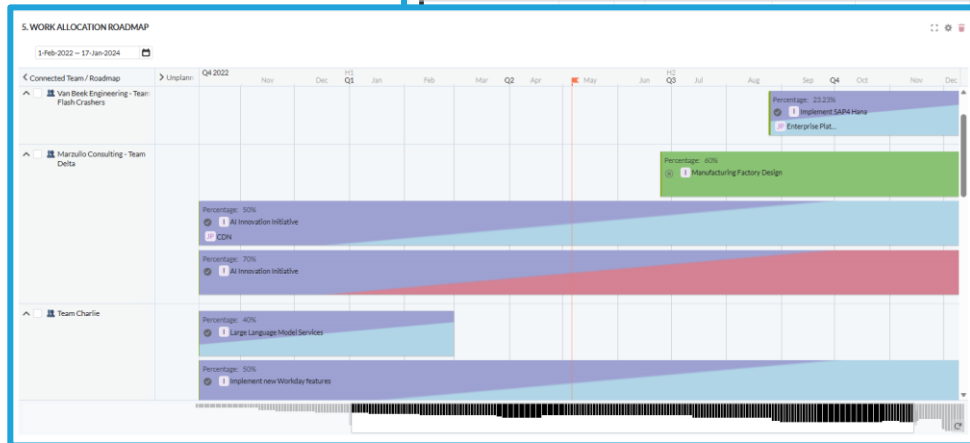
5. WORK ALLOCATION ROADMAP

1-Feb-2022 – 17-Jan-2024

Connected Team / Roadmap

Unplann

Q4 2022

Nov

Dec

H1
Q1

Jan

Feb

Mar

Q2

Apr

May

Jun

H2
Q3

Jul

Aug

Sep

Q4

Oct

Nov

Dec

Van Beek Engineering - Team Flash Crashers

Percentage: 23.23%

I Implement SAP4 Hana

JP Enterprise Plat...

Marzullo Consulting - Team Delta

Percentage: 60%

I Manufacturing Factory Design

Percentage: 50%

I AI Innovation Initiative

JP CDN

Percentage: 70%

I AI Innovation Initiative

Team Charlie

Percentage: 40%

I Large Language Model Services

Percentage: 50%

I Implement new Workday features